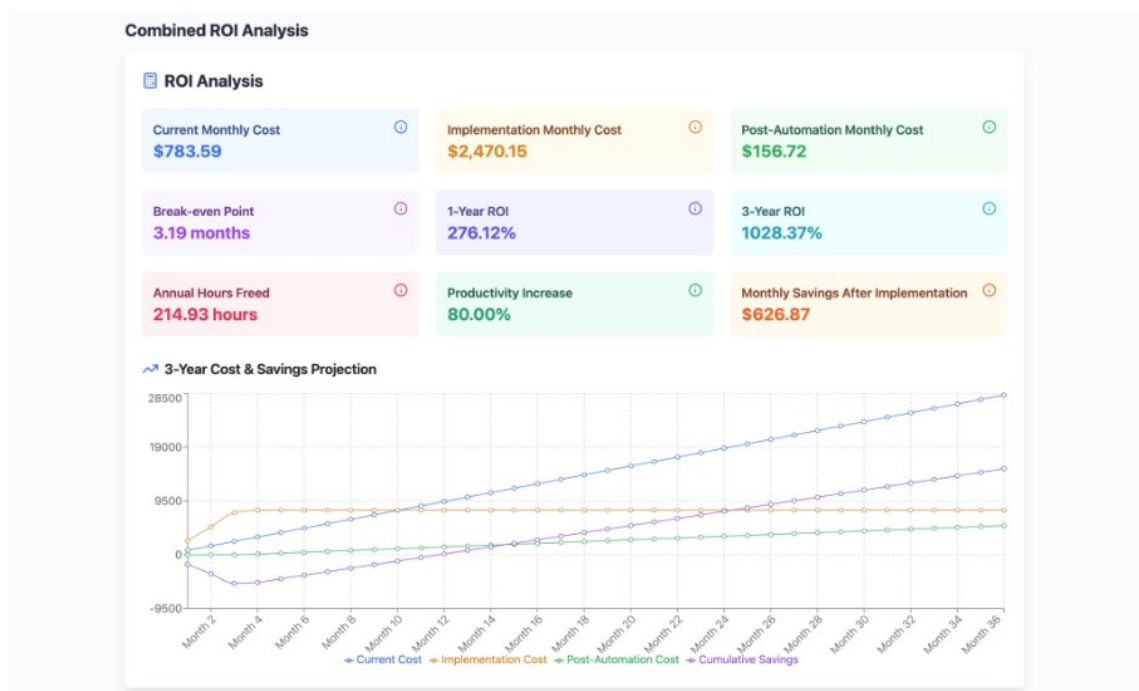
Combined ROI Analysis

ROI Analysis

Current Monthly Cost
$783.59

Implementation Monthly Cost
$2,470.15

Post-Automation Monthly Cost
$156.72

Break-even Point
3.19 months

1-Year ROI
276.12%

3-Year ROI
1028.37%

Annual Hours Freed
214.93 hours

Productivity Increase
80.00%

Monthly Savings After Implementation
$626.87

3-Year Cost & Savings Projection

28500
19000
9500
0
-9500

Month 2, Month 4, Month 6, Month 8, Month 10, Month 12, Month 14, Month 16, Month 18, Month 20, Month 22, Month 24, Month 26, Month 28, Month 30, Month 32, Month 34, Month 36

Current Cost, Implementation Cost, Post-Automation Cost, Cumulative Savings